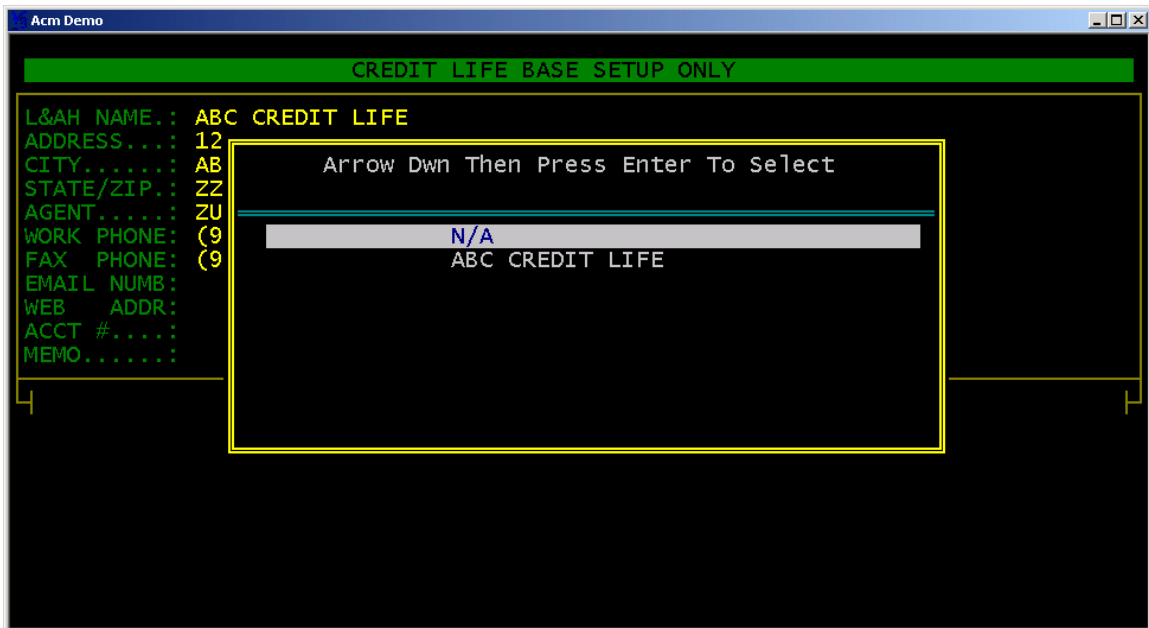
Acm Demo

CREDIT LIFE BASE SETUP ONLY

L&AH NAME.: ABC CREDIT LIFE
ADDRESS...: 12
CITY......: AB
STATE/ZIP.: ZZ
AGENT.....: ZU
WORK PHONE: (9
FAX PHONE: (9
EMAIL NUMB:
WEB ADDR:
ACCT #....:
MEMO......:

Arrow Dwn Then Press Enter To Select

N/A
ABC CREDIT LIFE